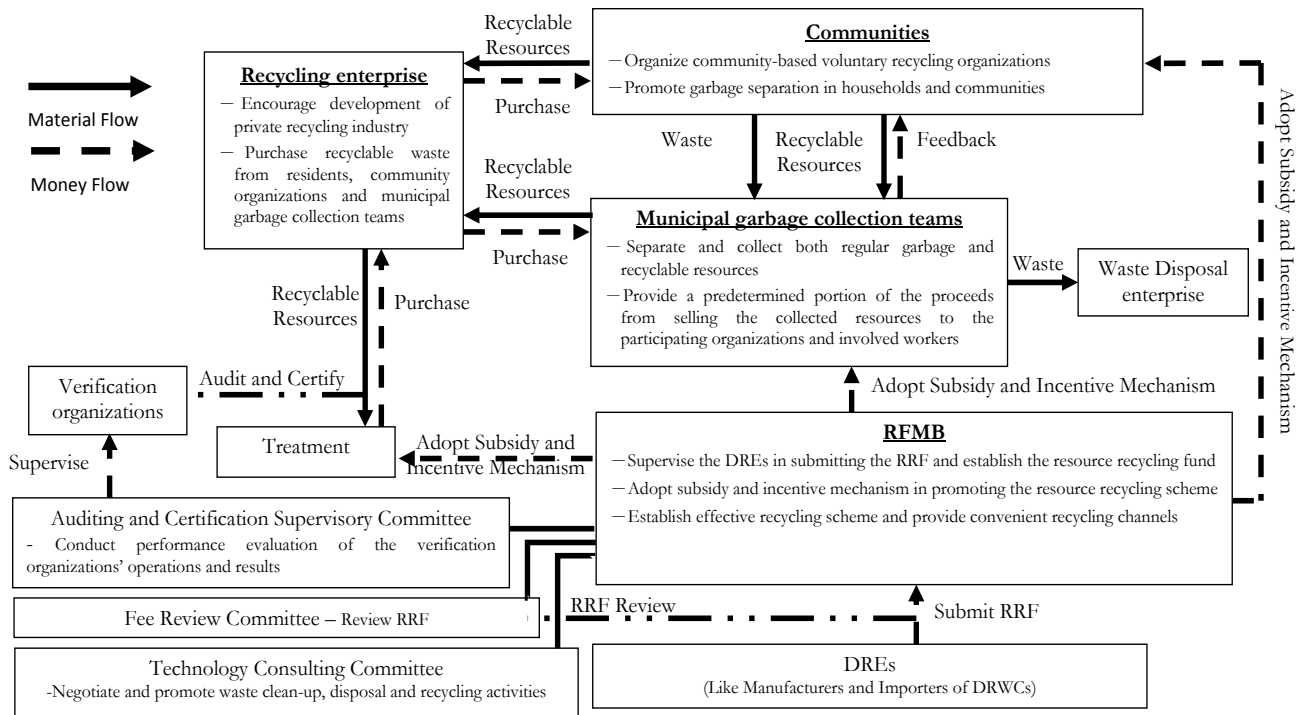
Material Flow

Money Flow

Recycling enterprise
− Encourage development of private recycling industry
− Purchase recyclable waste from residents, community organizations and municipal garbage collection teams

Recyclable Resources

Purchase

Communities
− Organize community-based voluntary recycling organizations
− Promote garbage separation in households and communities

Adopt Subsidy and Incentive Mechanism

Waste

Recyclable Resources

Feedback

Recyclable Resources

Purchase

Municipal garbage collection teams
− Separate and collect both regular garbage and recyclable resources
− Provide a predetermined portion of the proceeds from selling the collected resources to the participating organizations and involved workers

Waste

Waste Disposal enterprise

Recyclable Resources

Purchase

Verification organizations

Audit and Certify

Treatment

Adopt Subsidy and Incentive Mechanism

Adopt Subsidy and Incentive Mechanism

Supervise

RFMB
− Supervise the DREs in submitting the RRF and establish the resource recycling fund
− Adopt subsidy and incentive mechanism in promoting the resource recycling scheme
− Establish effective recycling scheme and provide convenient recycling channels

Auditing and Certification Supervisory Committee
- Conduct performance evaluation of the verification organizations' operations and results

Fee Review Committee – Review RRF

RRF Review

Submit RRF

Technology Consulting Committee
-Negotiate and promote waste clean-up, disposal and recycling activities

DREs
(Like Manufacturers and Importers of DRWCs)